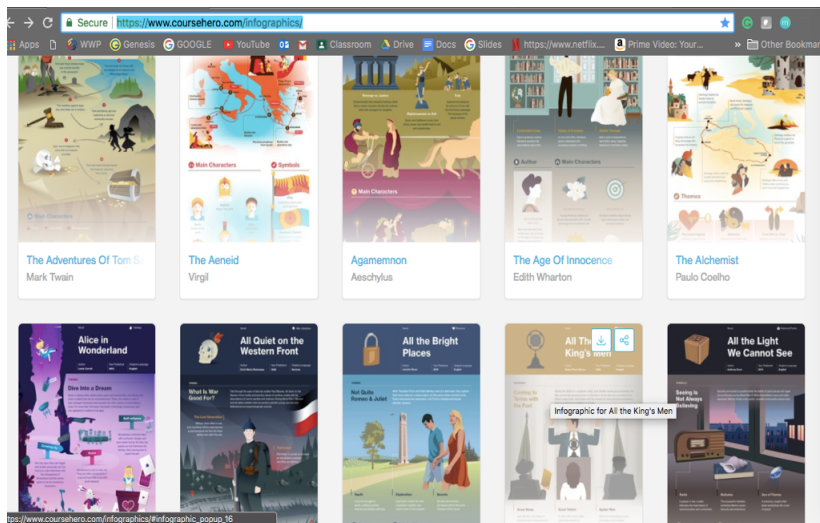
Secure | https://www.coursehero.com/infographics/

Apps WWP Genesis GOOGLE YouTube Classroom Drive Docs Slides https://www.netflix.... Prime Video: Your... » Other Bookmarks

Main Characters
Symbols
Main Characters
Author
Main Characters
Themes

The Adventures Of Tom S
Mark Twain

The Aeneid
Virgil

Agamemnon
Aeschylus

The Age Of Innocence
Edith Wharton

The Alchemist
Paulo Coelho

Alice in Wonderland
Dive into a Dream

All Quiet on the Western Front
What Is War Good For?

All the Bright Places
Not Quite Romeo & Juliet

All The King's Men

All the Light We Cannot See
Seeing Is Not Always Believing

Infographic for All the King's Men

ttps://www.coursehero.com/infographics/#infographic_popup_16